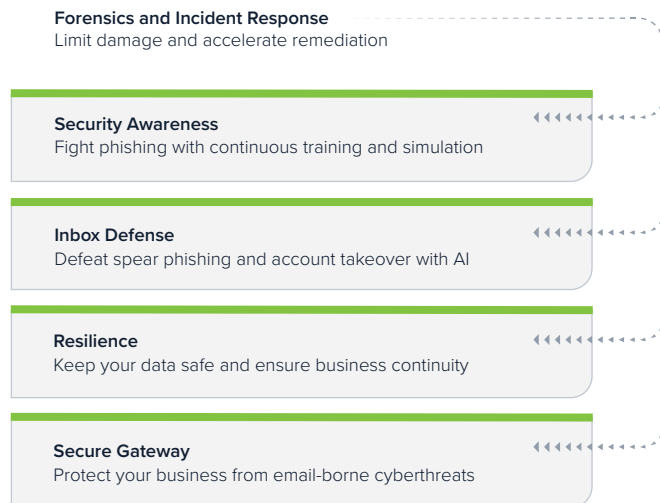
Forensics and Incident Response
Limit damage and accelerate remediation

Security Awareness
Fight phishing with continuous training and simulation

Inbox Defense
Defeat spear phishing and account takeover with AI

Resilience
Keep your data safe and ensure business continuity

Secure Gateway
Protect your business from email-borne cyberthreats